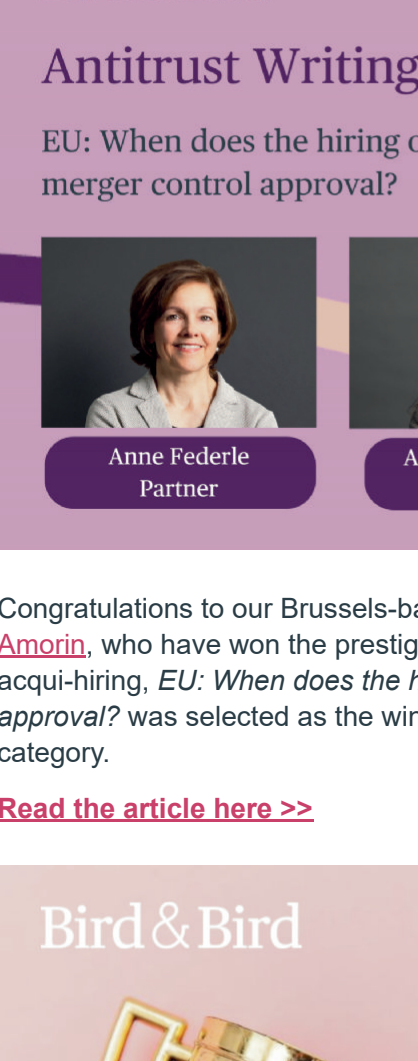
Antitrust Writing

EU: When does the hiring o merger control approval?

Anne Federle Partner

A

Congratulations to our Brussels-ba Amorin, who have won the prestig acqui-hiring, *EU: When does the h approval?* was selected as the win category.

Read the article here >>

Bird & Bird